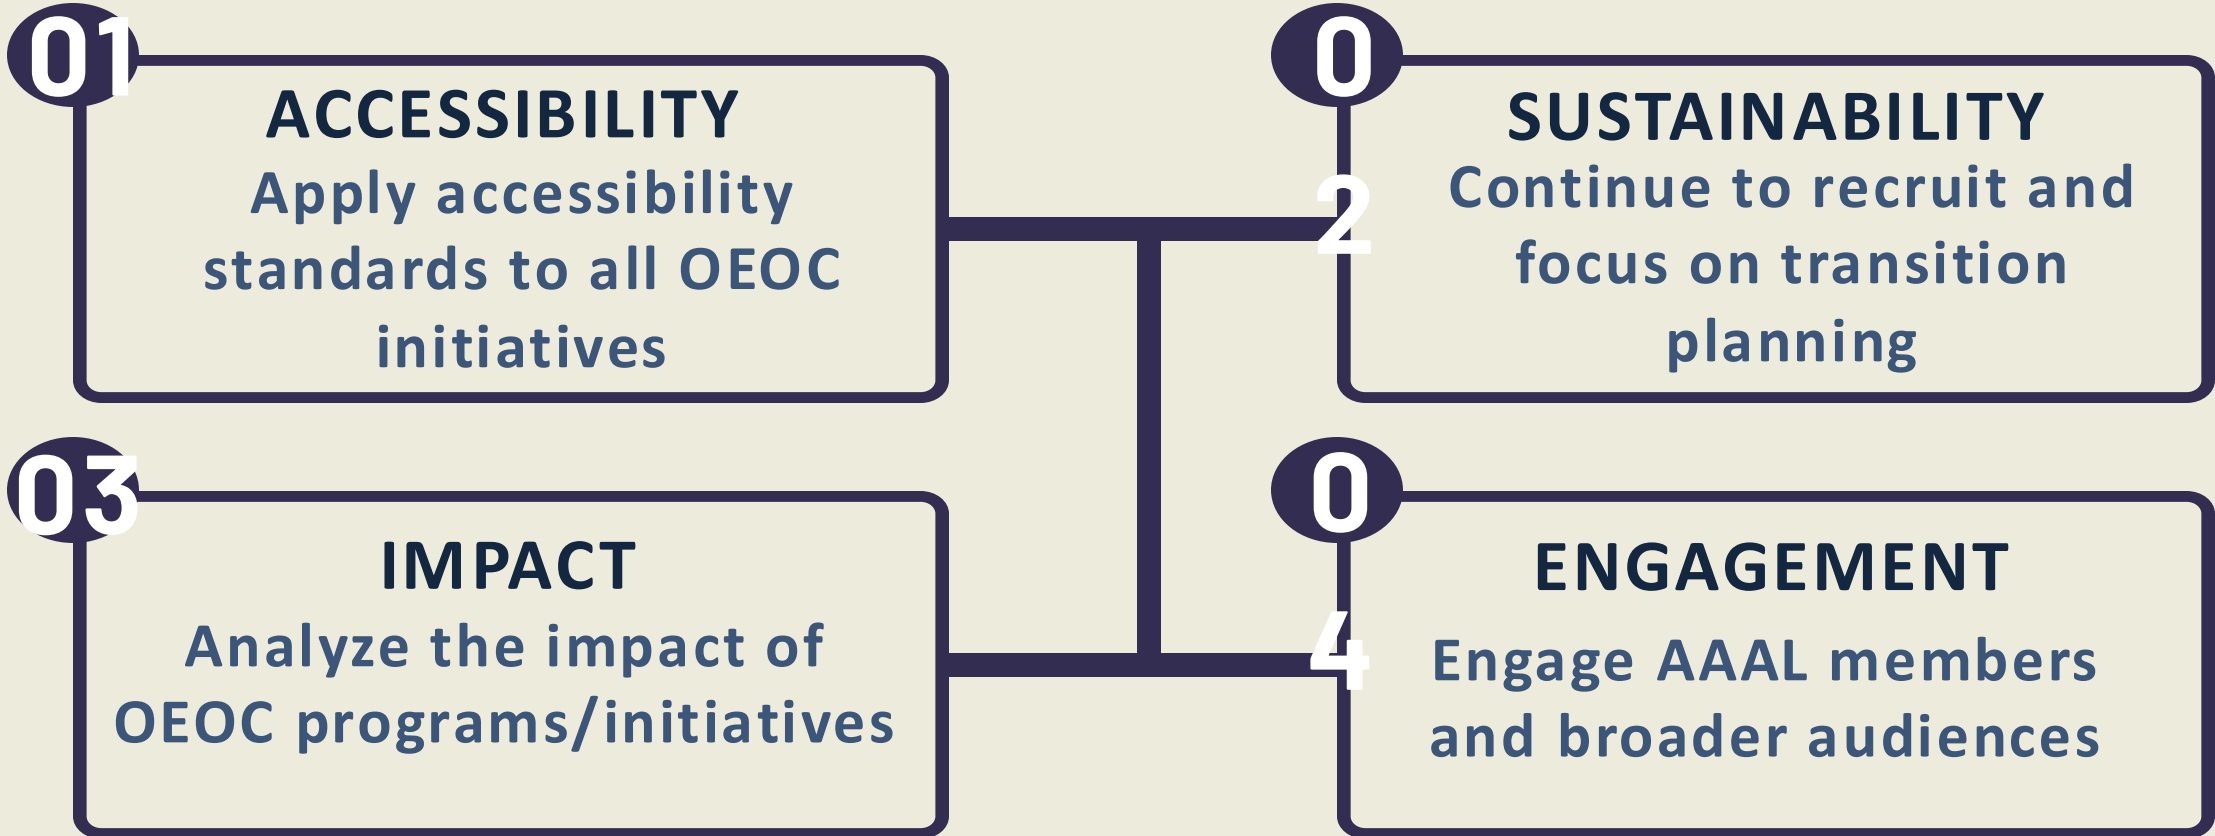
01
ACCESSIBILITY
Apply accessibility standards to all OEOC initiatives

0
2
SUSTAINABILITY
Continue to recruit and focus on transition planning

03
IMPACT
Analyze the impact of OEOC programs/initiatives

0
4
ENGAGEMENT
Engage AAAL members and broader audiences